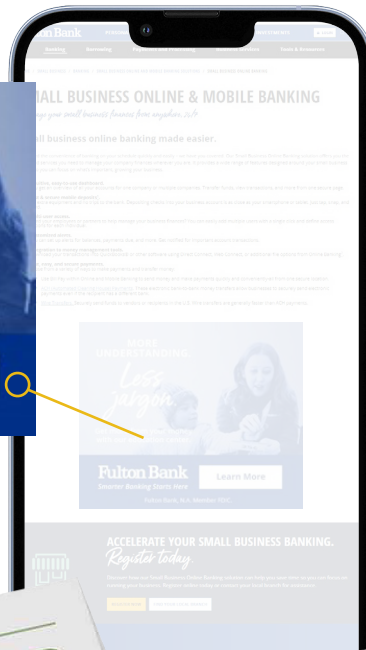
ton Bank

Banking

ALL BUSINESS ONLINE & MOBILE BANKING

ll business online banking made easier.

MORE UNDERSTANDING.

Less jargon.

Fulton Bank

Smarter Banking Starts Here

Learn More

Fulton Bank, N.A. Member FDIC.

ACCELERATE YOUR SMALL BUSINESS BANKING.

Register today.